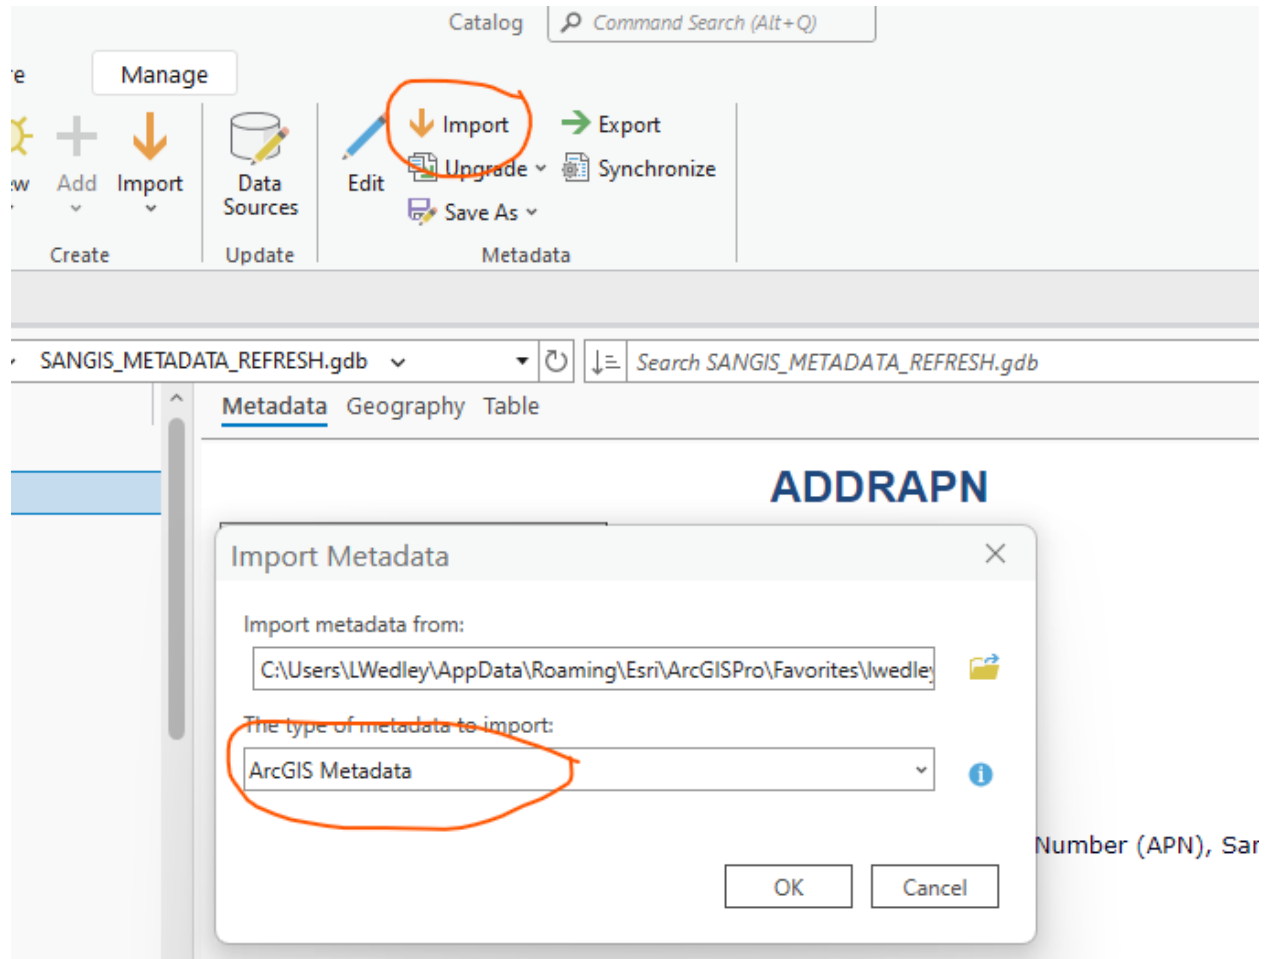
Catalog
Command Search (Alt+Q)

re
Manage

ew
Add
Import
Create

Data Sources
Update

Edit
Import
Upgrade
Save As
Export
Synchronize
Metadata

SANGIS_METADATA_REFRESH.gdb
Search SANGIS_METADATA_REFRESH.gdb

Metadata Geography Table

ADDRAPN

Import Metadata

Import metadata from:
C:\Users\LWedley\AppData\Roaming\Esri\ArcGISPro\Favorites\lwedley

The type of metadata to import:
ArcGIS Metadata

Number (APN), Sar

OK
Cancel